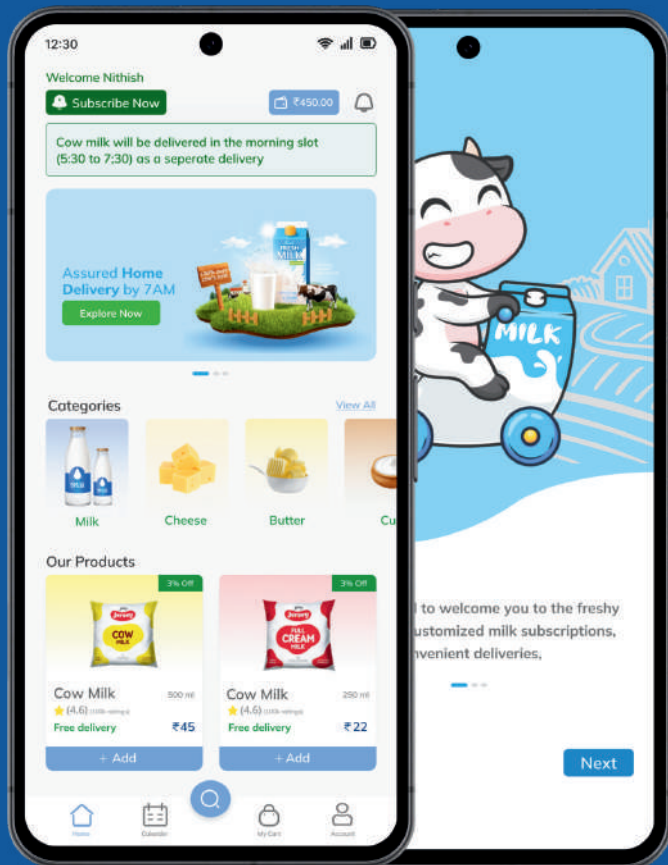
12:30

Welcome Nithish

Subscribe Now

₹450.00

Cow milk will be delivered in the morning slot (5:30 to 7:30) as a seperate delivery

Assured Home Delivery by 7AM

Explore Now

FRESH MILK

Categories

View All

Milk

Cheese

Butter

Cu

Our Products

3% Off

COW MILK

Cow Milk

500 ml

(4.6) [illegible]

Free delivery

₹45

+ Add

3% Off

Jersey FULL CREAM MILK

Cow Milk

250 ml

(4.6) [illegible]

Free delivery

₹22

+ Add

Home

Calendar

My Cart

Account

MILK

l to welcome you to the freshy ustomized milk subscriptions, nvenient deliveries,

Next